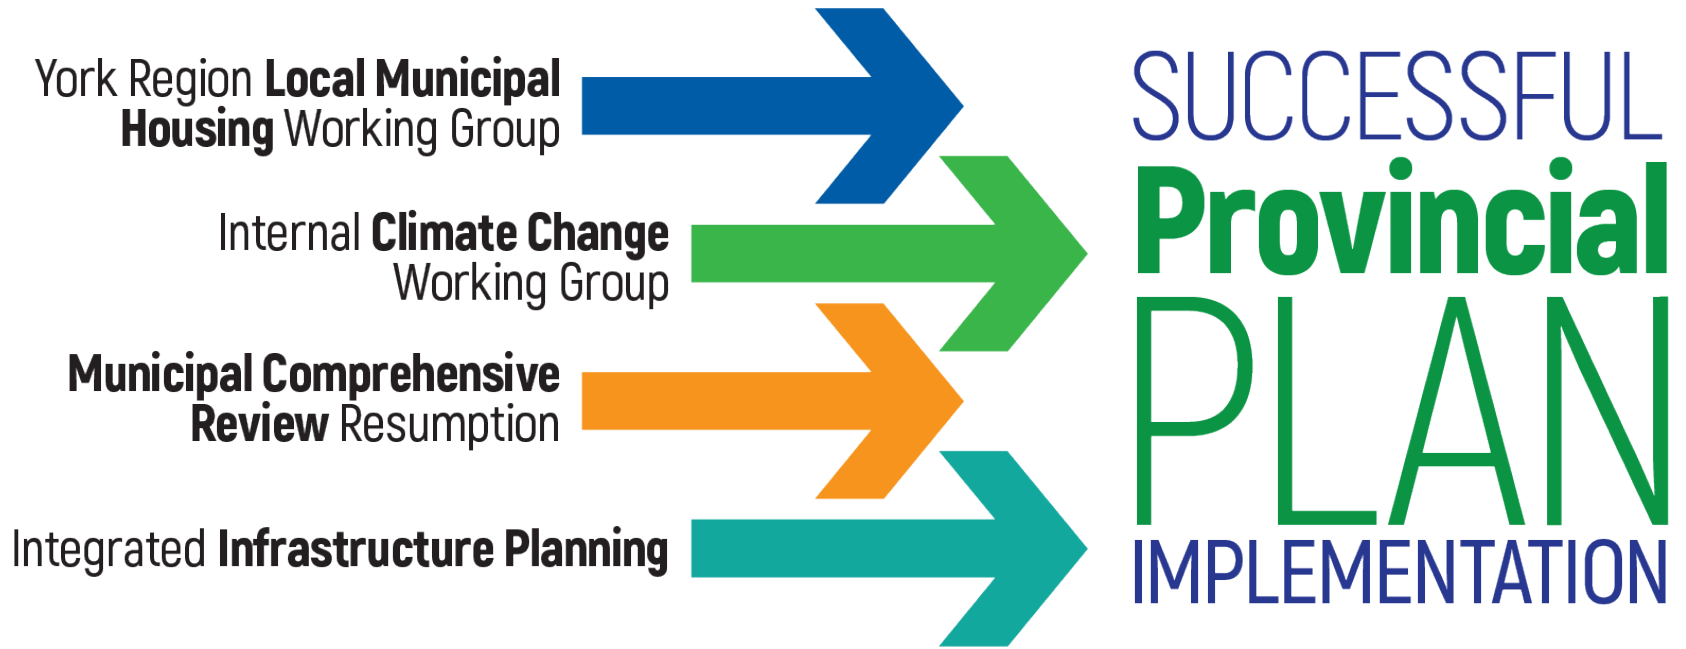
York Region **Local Municipal Housing** Working Group

Internal **Climate Change** Working Group

**Municipal Comprehensive Review** Resumption

Integrated **Infrastructure Planning**

SUCCESSFUL
**Provincial**
PLAN
IMPLEMENTATION